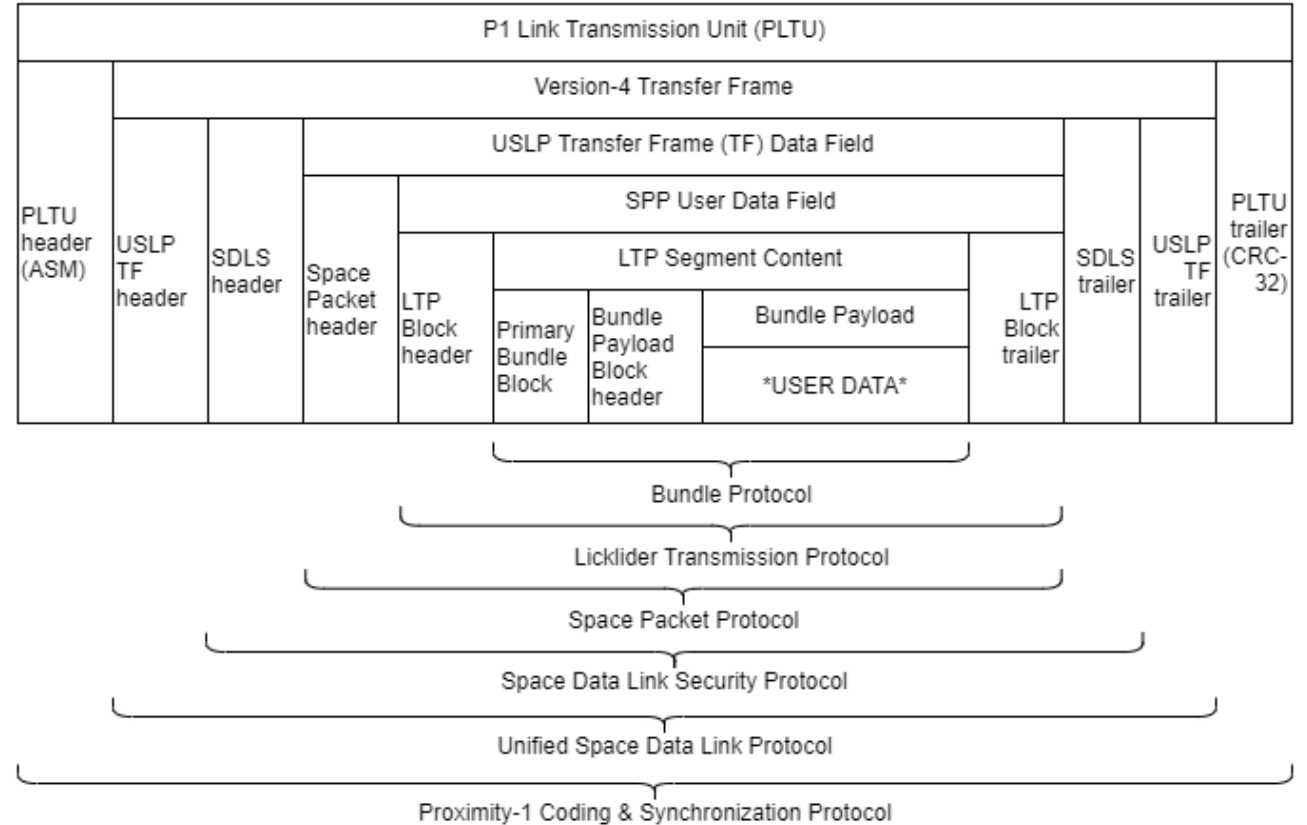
P1 Link Transmission Unit (PLTU)

PLTU header (ASM)

Version-4 Transfer Frame

USLP TF header

SDLS header

USLP Transfer Frame (TF) Data Field

Space Packet header

SPP User Data Field

LTP Block header

LTP Segment Content

Primary Bundle Block

Bundle Payload Block header

Bundle Payload

*USER DATA*

LTP Block trailer

SDLS trailer

USLP TF trailer

PLTU trailer (CRC-32)

Bundle Protocol

Licklider Transmission Protocol

Space Packet Protocol

Space Data Link Security Protocol

Unified Space Data Link Protocol

Proximity-1 Coding & Synchronization Protocol